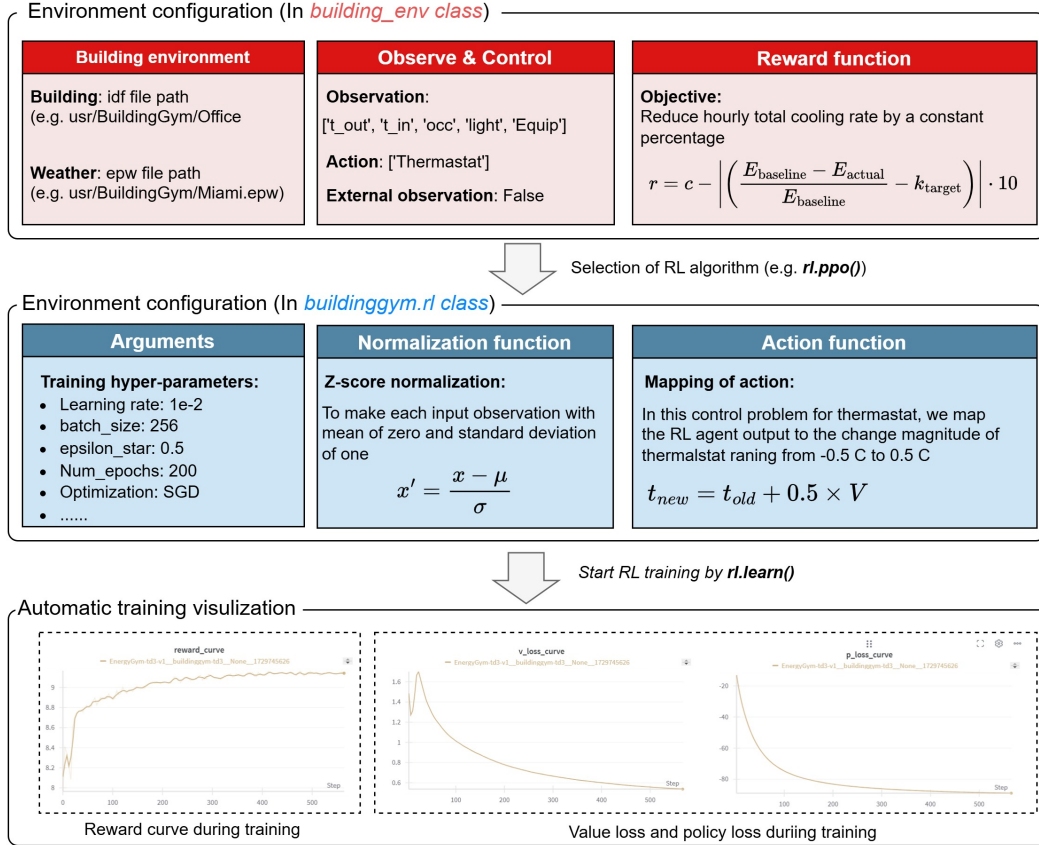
Environment configuration (In building_env class)

Building environment

Building: idf file path (e.g. usr/BuildingGym/Office

Weather: epw file path (e.g. usr/BuildingGym/Miami.epw)

Observe & Control

Observation: ['t_out', 't_in', 'occ', 'light', 'Equip']

Action: ['Thermastat']

External observation: False

Reward function

Objective: Reduce hourly total cooling rate by a constant percentage

$r = c - \left| \left( \frac{E_{\text{baseline}} - E_{\text{actual}}}{E_{\text{baseline}}} - k_{\text{target}} \right) \right| \cdot 10$

Selection of RL algorithm (e.g. rl.ppo())

Environment configuration (In buildinggym.rl class)

Arguments

Training hyper-parameters:
- Learning rate: 1e-2
- batch_size: 256
- epsilon_star: 0.5
- Num_epochs: 200
- Optimization: SGD
- ......

Normalization function

Z-score normalization:

To make each input observation with mean of zero and standard deviation of one

$x' = \frac{x - \mu}{\sigma}$

Action function

Mapping of action:

In this control problem for thermastat, we map the RL agent output to the change magnitude of thermalstat raning from -0.5 C to 0.5 C

$t_{new} = t_{old} + 0.5 \times V$

Start RL training by rl.learn()

Automatic training visulization

reward_curve
EnergyGym-td3-v1__buildinggym-td3__None__1729745626
9
8.8
8.6
8.4
8.2
8
0 100 200 300 400 500
Step

Reward curve during training

v_loss_curve
EnergyGym-td3-v1__buildinggym-td3__None__1729745626
1.6
1.4
1.2
1
0.8
0.6
100 200 300 400 500
Step

p_loss_curve
EnergyGym-td3-v1__buildinggym-td3__None__1729745626
-20
-40
-60
-80
100 200 300 400 500
Step

Value loss and policy loss duriing training